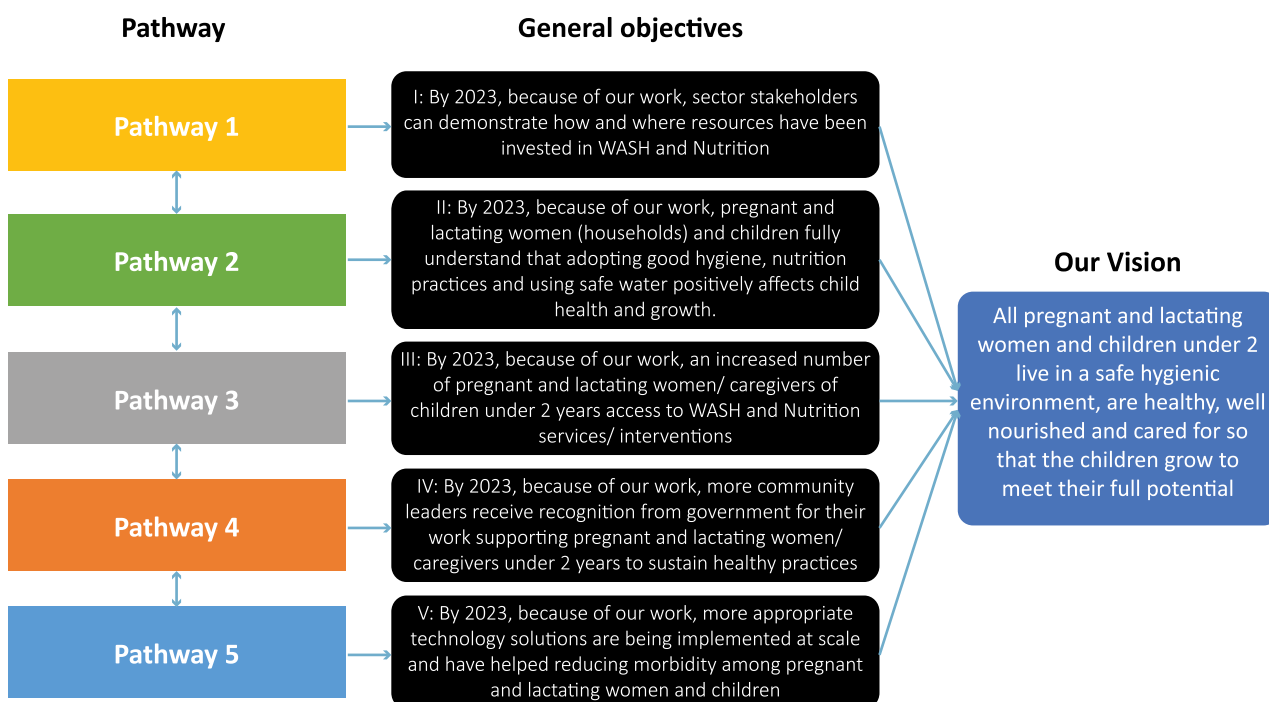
Pathway

General objectives

Pathway 1

I: By 2023, because of our work, sector stakeholders can demonstrate how and where resources have been invested in WASH and Nutrition

Pathway 2

II: By 2023, because of our work, pregnant and lactating women (households) and children fully understand that adopting good hygiene, nutrition practices and using safe water positively affects child health and growth.

Pathway 3

III: By 2023, because of our work, an increased number of pregnant and lactating women/ caregivers of children under 2 years access to WASH and Nutrition services/ interventions

Pathway 4

IV: By 2023, because of our work, more community leaders receive recognition from government for their work supporting pregnant and lactating women/ caregivers under 2 years to sustain healthy practices

Pathway 5

V: By 2023, because of our work, more appropriate technology solutions are being implemented at scale and have helped reducing morbidity among pregnant and lactating women and children

Our Vision

All pregnant and lactating women and children under 2 live in a safe hygienic environment, are healthy, well nourished and cared for so that the children grow to meet their full potential